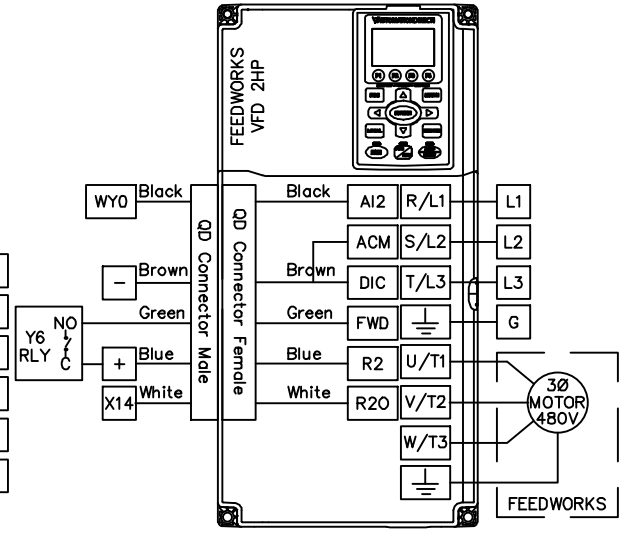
FEEDWORKS
VFD 2HP

WY0
Black
−
Brown
Green
Y6 RLY
NO
C
+
Blue
X14
White

QD Connector Male
QD Connector Female

Black
AI2
ACM
Brown
DIC
Green
FWD
Blue
R2
White
R20

R/L1
S/L2
T/L3
U/T1
V/T2
W/T3

L1
L2
L3
G

3Ø
MOTOR
480V

FEEDWORKS